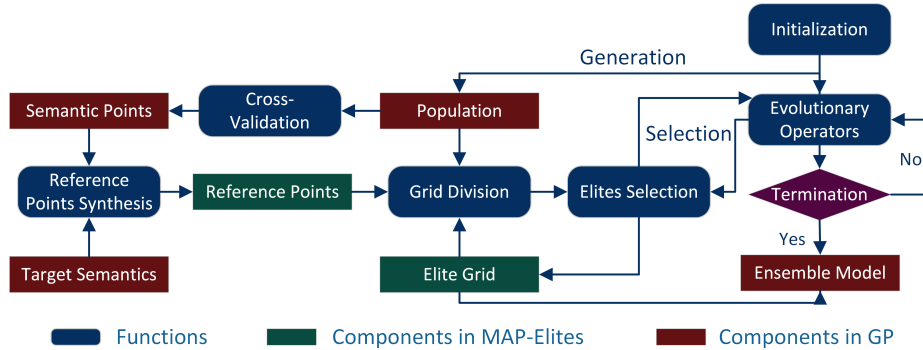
Initialization

Generation

Semantic Points

Cross-Validation

Population

Evolutionary Operators

Selection

No

Reference Points Synthesis

Reference Points

Grid Division

Elites Selection

Termination

Yes

Target Semantics

Elite Grid

Ensemble Model

Functions

Components in MAP-Elites

Components in GP